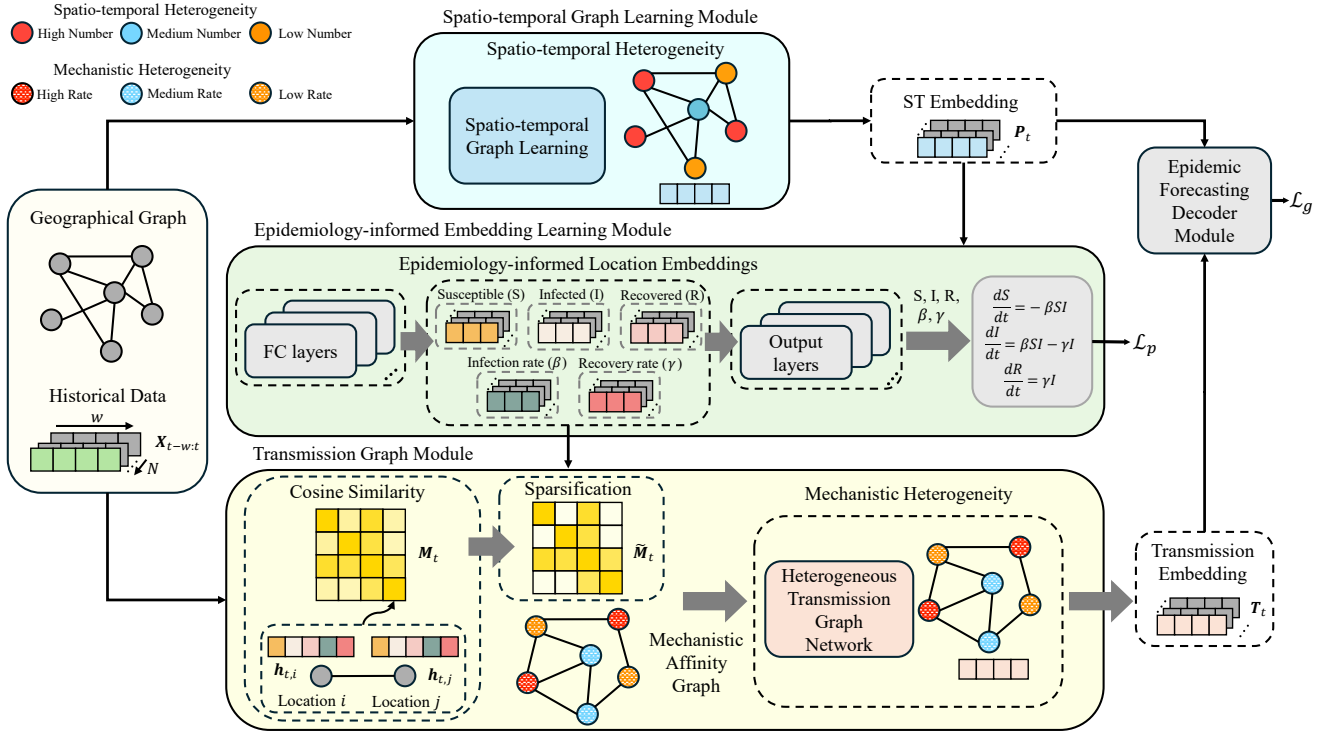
Spatio-temporal Heterogeneity
High Number
Medium Number
Low Number

Mechanistic Heterogeneity
High Rate
Medium Rate
Low Rate

Spatio-temporal Graph Learning Module
Spatio-temporal Heterogeneity
Spatio-temporal Graph Learning

ST Embedding
$\boldsymbol{P}_t$

Epidemic Forecasting Decoder Module
$\mathcal{L}_g$

Geographical Graph

Historical Data
$w$
$\boldsymbol{X}_{t-w:t}$
$N$

Epidemiology-informed Embedding Learning Module
Epidemiology-informed Location Embeddings
FC layers
Susceptible (S)
Infected (I)
Recovered (R)
Infection rate ($\beta$)
Recovery rate ($\gamma$)
Output layers
S, I, R, $\beta, \gamma$
$\frac{dS}{dt} = -\beta SI$
$\frac{dI}{dt} = \beta SI - \gamma I$
$\frac{dR}{dt} = \gamma I$
$\mathcal{L}_p$

Transmission Graph Module
Cosine Similarity
$\boldsymbol{M}_t$
$\boldsymbol{h}_{t,i}$
$\boldsymbol{h}_{t,j}$
Location $i$
Location $j$
Sparsification
$\tilde{\boldsymbol{M}}_t$
Mechanistic Affinity Graph
Mechanistic Heterogeneity
Heterogeneous Transmission Graph Network
Transmission Embedding
$\boldsymbol{T}_t$